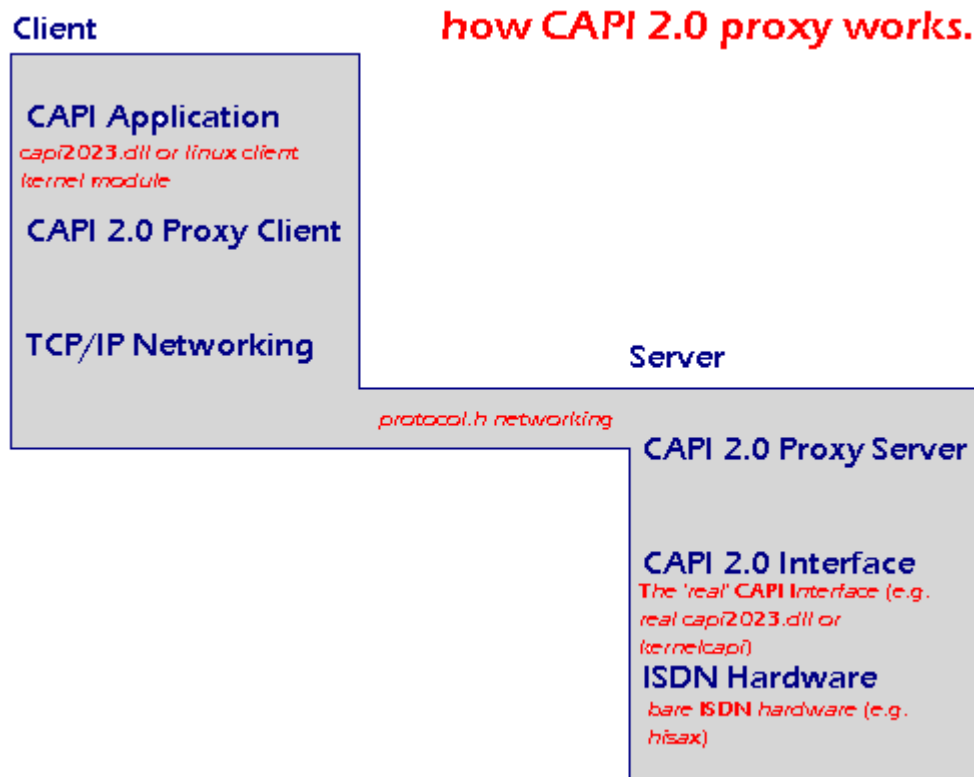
Client

how CAPI 2.0 proxy works.

CAPI Application
capi2023.dll or linux client kernel module

CAPI 2.0 Proxy Client

TCP/IP Networking

Server

protocol.h networking

CAPI 2.0 Proxy Server

CAPI 2.0 Interface
The 'real' CAPI Interface (e.g. real capi2023.dll or kernelcapi)

ISDN Hardware
bare ISDN hardware (e.g. hisax)